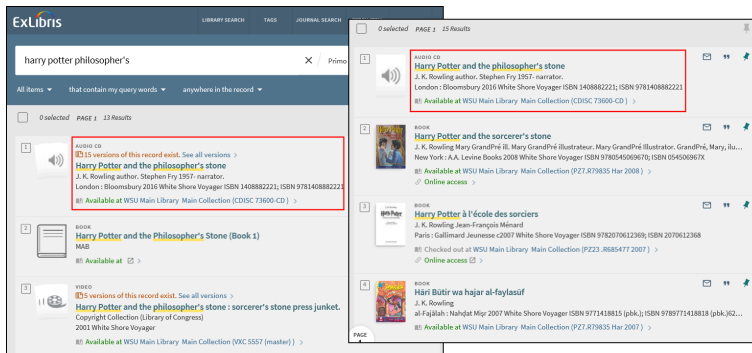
ExLibris

LIBRARY SEARCH TAGS JOURNAL SEARCH

harry potter philosopher's

Primo

All items that contain my query words anywhere in the record

0 selected PAGE 1 13 Results

1
AUDIO CD
15 versions of this record exist. See all versions >
Harry Potter and the philosopher's stone
J. K. Rowling author. Stephen Fry 1957- narrator.
London : Bloomsbury 2016 White Shore Voyager ISBN 1408882221; ISBN 978140882221
Available at WSU Main Library Main Collection (CDISC 73600-CD ) >

2
BOOK
Harry Potter and the Philosopher's Stone (Book 1)
MAB
Available at >

3
VIDEO
5 versions of this record exist. See all versions >
Harry Potter and the philosopher's stone : sorcerer's stone press junket.
Copyright Collection (Library of Congress)
2001 White Shore Voyager
Available at WSU Main Library Main Collection (VXC 5557 (master) ) >

0 selected PAGE 1 15 Results

1
AUDIO CD
Harry Potter and the philosopher's stone
J. K. Rowling author. Stephen Fry 1957- narrator.
London : Bloomsbury 2016 White Shore Voyager ISBN 1408882221; ISBN 9781408882221
Available at WSU Main Library Main Collection (CDISC 73600-CD ) >

2
BOOK
Harry Potter and the sorcerer's stone
J. K. Rowling Mary GrandPré ill. Mary GrandPré illustrateur. Mary GrandPré Illustrator. GrandPré, Mary, ilu...
New York : A.A. Levine Books 2008 White Shore Voyager ISBN 9780545069670; ISBN 054506967X
Available at WSU Main Library Main Collection (PZ7.R79835 Har 2008 ) >
Online access >

3
BOOK
Harry Potter à l'école des sorciers
J. K. Rowling Jean-François Ménard
Paris : Gallimard Jeunesse c2007 White Shore Voyager ISBN 9782070612369; ISBN 2070612368
Checked out at WSU Main Library Main Collection (PZ23 .R685477 2007 ) >
Online access >

4
BOOK
Hārī Būtir wa hajar al-faylasūf
J. K. Rowling
al-Fajālah : Nahḍat Miṣr 2007 White Shore Voyager ISBN 9771418815 (pbk.); ISBN 9789771418818 (pbk.)62...
Available at WSU Main Library Main Collection (PZ7.R79835 Har 2007 ) >

PAGE